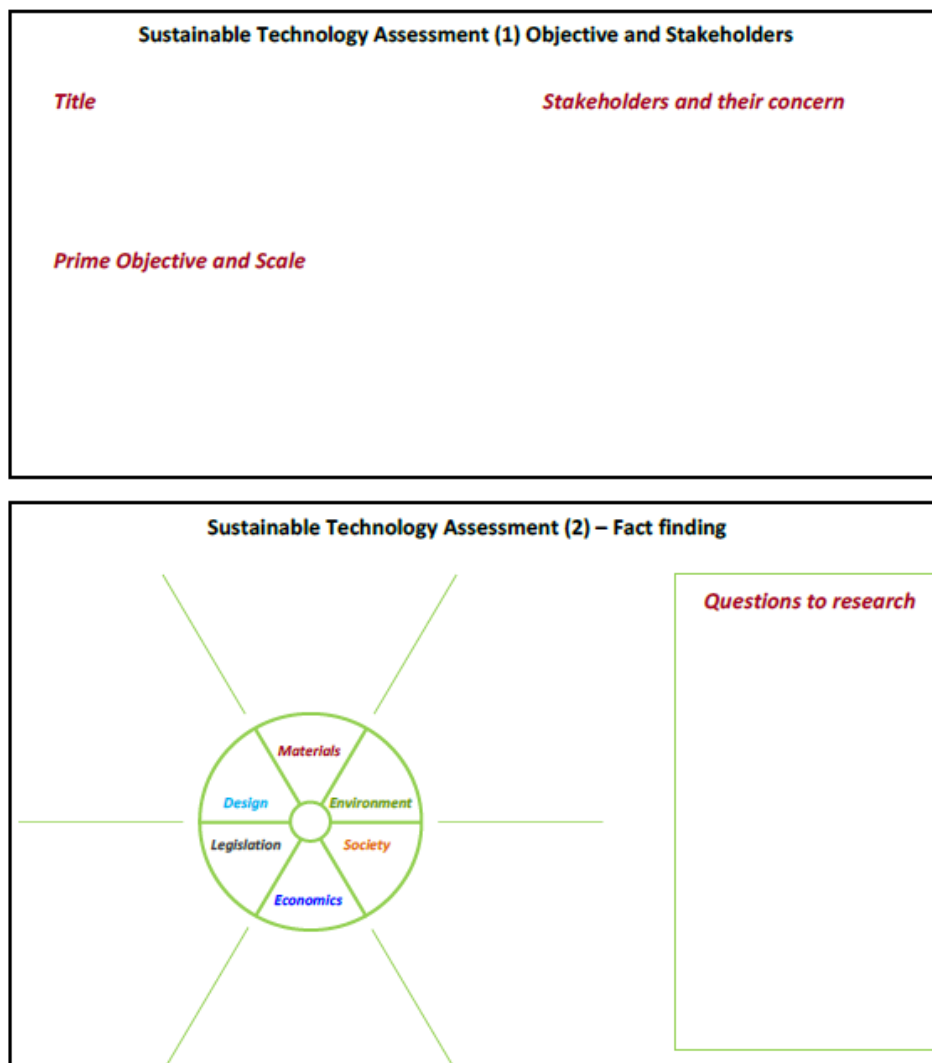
Sustainable Technology Assessment (1) Objective and Stakeholders

Title

Stakeholders and their concern

Prime Objective and Scale

Sustainable Technology Assessment (2) – Fact finding

Materials

Design

Environment

Legislation

Society

Economics

Questions to research